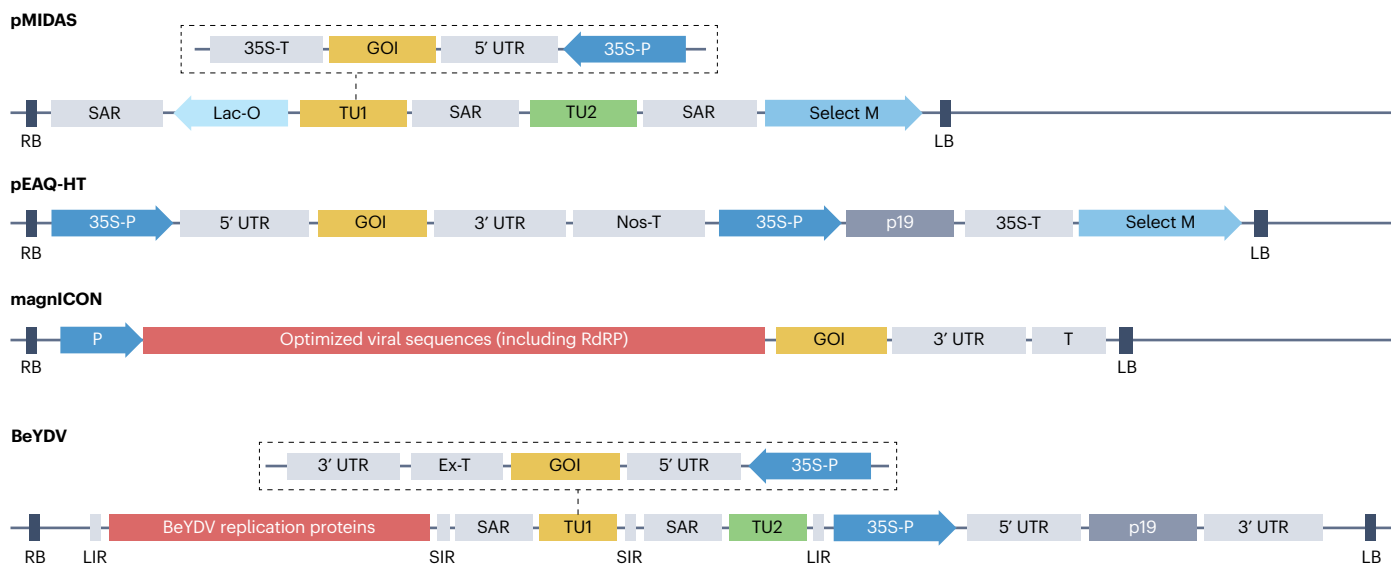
pMIDAS

35S-T GOI 5′ UTR 35S-P

RB SAR Lac-O TU1 SAR TU2 SAR Select M LB

pEAQ-HT

RB 35S-P 5′ UTR GOI 3′ UTR Nos-T 35S-P p19 35S-T Select M LB

magnICON

RB P Optimized viral sequences (including RdRP) GOI 3′ UTR T LB

BeYDV

3′ UTR Ex-T GOI 5′ UTR 35S-P

RB LIR BeYDV replication proteins SIR SAR TU1 SIR SAR TU2 LIR 35S-P 5′ UTR p19 3′ UTR LB